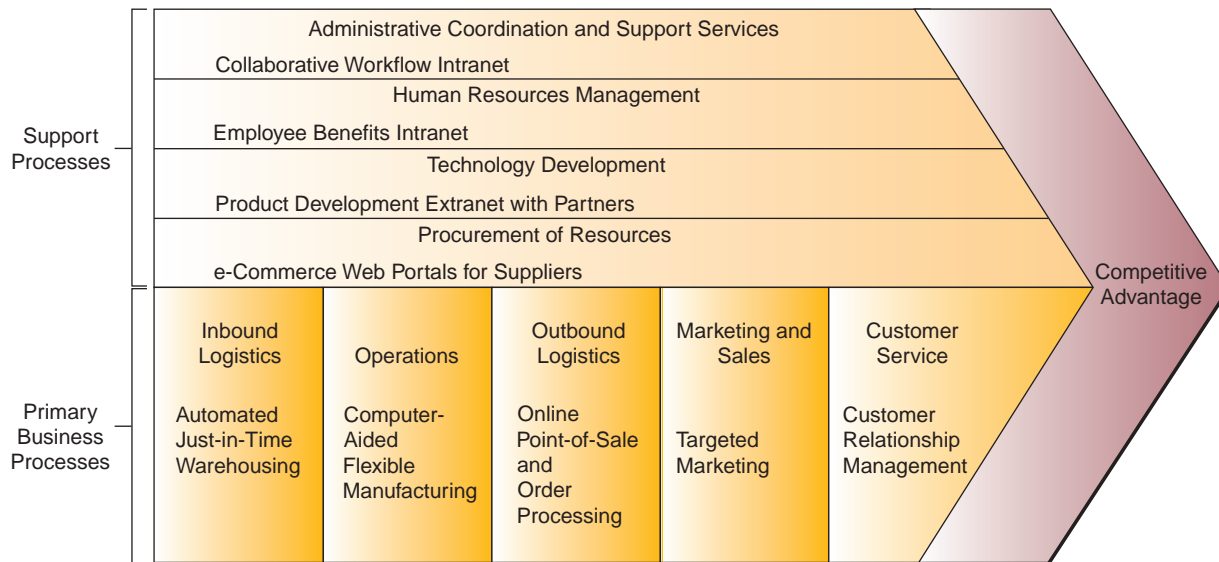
Support Processes

Administrative Coordination and Support Services

Collaborative Workflow Intranet

Human Resources Management

Employee Benefits Intranet

Technology Development

Product Development Extranet with Partners

Procurement of Resources

e-Commerce Web Portals for Suppliers

Primary Business Processes

Inbound Logistics

Automated Just-in-Time Warehousing

Operations

Computer-Aided Flexible Manufacturing

Outbound Logistics

Online Point-of-Sale and Order Processing

Marketing and Sales

Targeted Marketing

Customer Service

Customer Relationship Management

Competitive Advantage